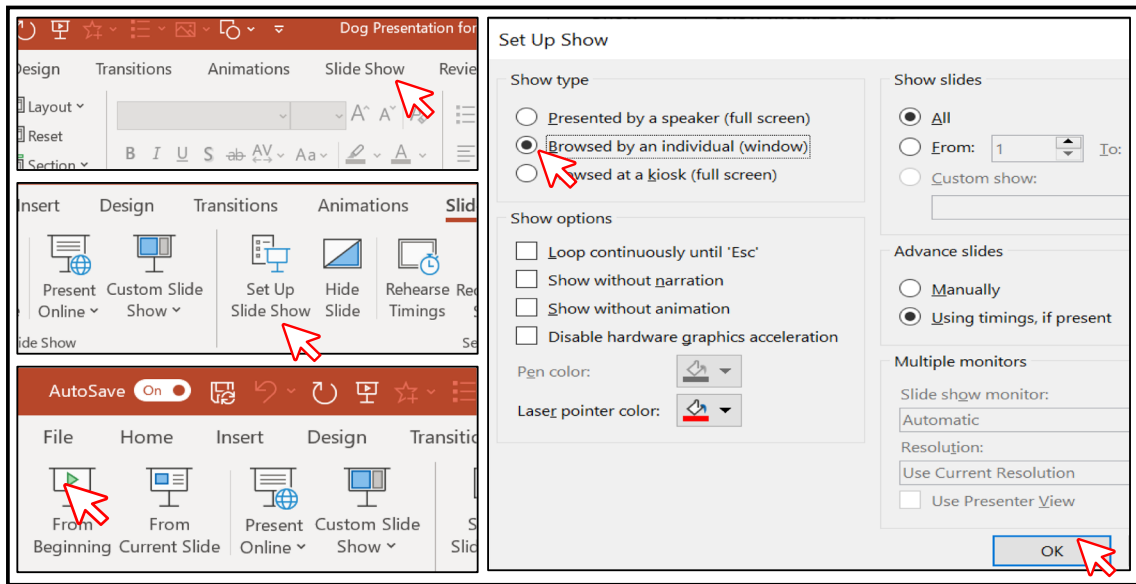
Dog Presentation for

Design Transitions Animations Slide Show Revie

Layout
Reset
Section

B I U S ab AV Aa A

Insert Design Transitions Animations Slid

Present Online
Custom Slide Show
Set Up Slide Show
Hide Slide
Rehearse Timings
Re

ide Show
Se

AutoSave On

File Home Insert Design Transiti

From Beginning
From Current Slide
Present Online
Custom Slide Show
S Slid

Set Up Show

Show type
Presented by a speaker (full screen)
Browsed by an individual (window)
wsed at a kiosk (full screen)

Show options
Loop continuously until 'Esc'
Show without narration
Show without animation
Disable hardware graphics acceleration

Pen color:
Laser pointer color:

Show slides
All
From: 1 To:
Custom show:

Advance slides
Manually
Using timings, if present

Multiple monitors
Slide show monitor:
Automatic
Resolution:
Use Current Resolution
Use Presenter View

OK